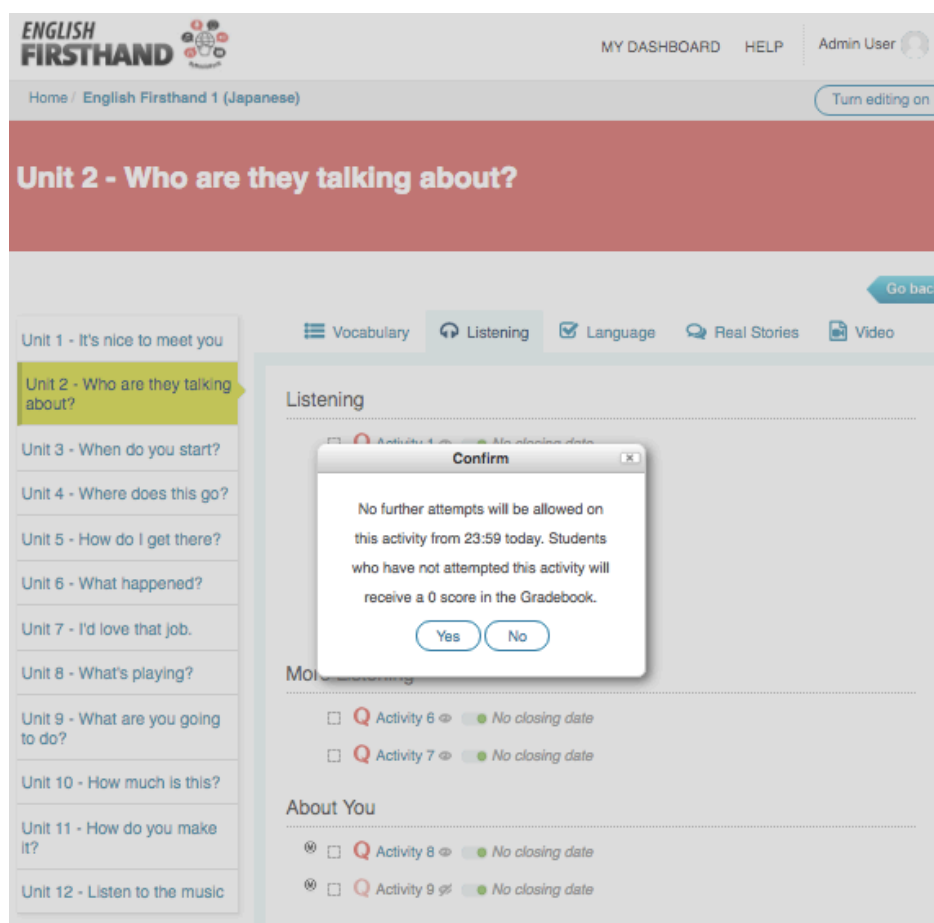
ENGLISH FIRSTHAND

MY DASHBOARD HELP Admin User

Home / English Firsthand 1 (Japanese)

Turn editing on

Unit 2 - Who are they talking about?

Go bac

Unit 1 - It's nice to meet you

Unit 2 - Who are they talking about?

Unit 3 - When do you start?

Unit 4 - Where does this go?

Unit 5 - How do I get there?

Unit 6 - What happened?

Unit 7 - I'd love that job.

Unit 8 - What's playing?

Unit 9 - What are you going to do?

Unit 10 - How much is this?

Unit 11 - How do you make it?

Unit 12 - Listen to the music

Vocabulary Listening Language Real Stories Video

Listening

Q Activity 1 No closing date

Confirm

No further attempts will be allowed on this activity from 23:59 today. Students who have not attempted this activity will receive a 0 score in the Gradebook.

Yes No

More Listening

Q Activity 6 No closing date

Q Activity 7 No closing date

About You

Q Activity 8 No closing date

Q Activity 9 No closing date